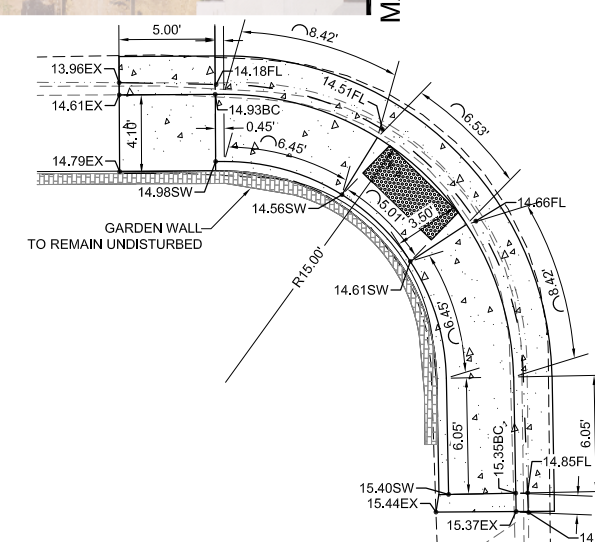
M

5.00'

8.42'

13.96EX

14.18FL

14.51FL

14.61EX

14.93BC

6.53'

0.45'

4.10'

6.45'

14.79EX

14.98SW

14.66FL

14.56SW

5.01'

3.50'

GARDEN WALL
TO REMAIN UNDISTURBED

R15.00'

14.61SW

8.42'

6.45'

6.05'

15.35BC

6.05'

14.85FL

15.40SW

15.44EX

15.37EX

14